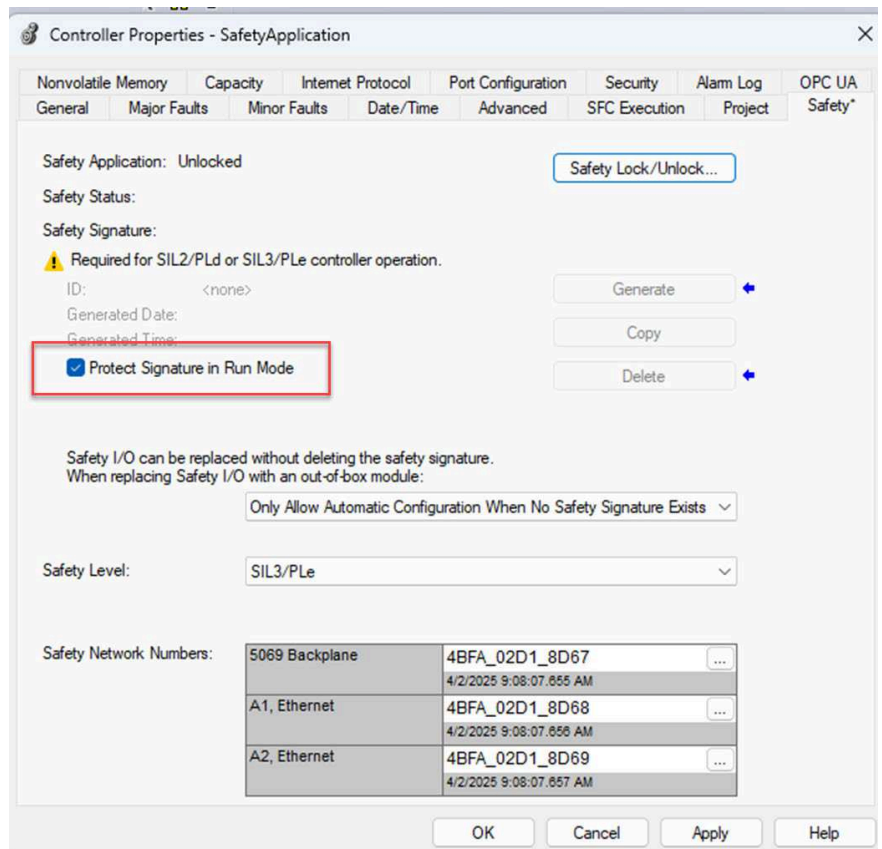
Controller Properties - SafetyApplication

Nonvolatile Memory | Capacity | Internet Protocol | Port Configuration | Security | Alarm Log | OPC UA
General | Major Faults | Minor Faults | Date/Time | Advanced | SFC Execution | Project | Safety*

Safety Application: Unlocked

Safety Lock/Unlock...

Safety Status:

Safety Signature:

Required for SIL2/PLd or SIL3/PLe controller operation.

ID: <none>

Generate

Generated Date:

Copy

Generated Time:

Protect Signature in Run Mode

Delete

Safety I/O can be replaced without deleting the safety signature.
When replacing Safety I/O with an out-of-box module:

Only Allow Automatic Configuration When No Safety Signature Exists

Safety Level: SIL3/PLe

Safety Network Numbers:

| | |
|---|---|
| 5069 Backplane | 4BFA_02D1_8D67 ... 4/2/2025 9:08:07.655 AM |
| A1, Ethernet | 4BFA_02D1_8D68 ... 4/2/2025 9:08:07.656 AM |
| A2, Ethernet | 4BFA_02D1_8D69 ... 4/2/2025 9:08:07.657 AM |

OK | Cancel | Apply | Help